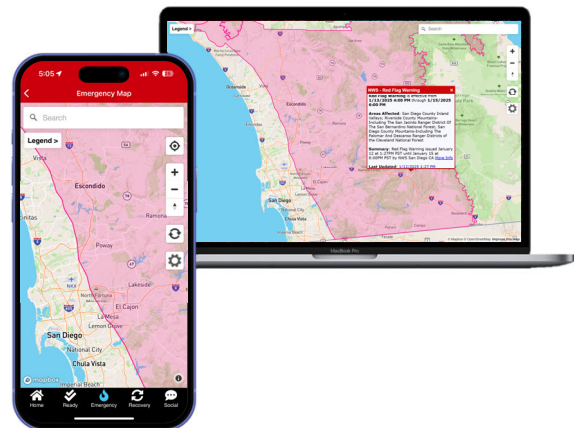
5:05

Emergency Map

Search

Legend >

Vista

Escondido

Ramona

Poway

Lakeside

Santee

El Cajon

La Mesa

Lemon Grove

San Diego

National City

Chula Vista

Imperial Beach

mapbox

Home

Ready

Emergency

Recovery

Social

Legend >

Search

Escondido

San Diego

NWS - Red Flag Warning

Red Flag Warning in effect from 1/13/2025 4:00 PM through 1/15/2025 4:00 PM

Areas Affected: San Diego County Inland Valleys; Riverside County Mountains-Including The San Jacinto Ranger District Of The San Bernardino National Forest; San Diego County Mountains-Including The Palomar And Descanso Ranger Districts of the Cleveland National Forest

Summary: Red Flag Warning issued January 12 at 1:27PM PST until January 15 at 6:00PM PST by NWS San Diego CA More Info

Last Updated: 1/12/2025 1:27 PM

© Mapbox © OpenStreetMap Improve this map

MacBook Pro